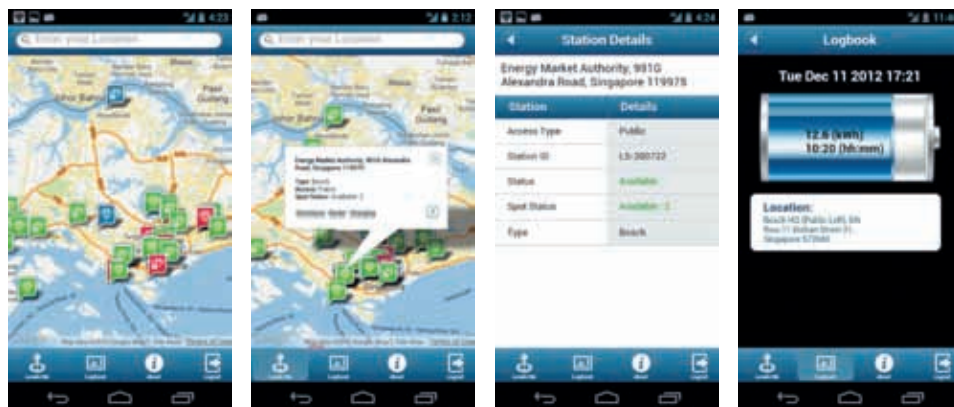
4:23

Enter your Location

Johor Bahru

Pasir Gudang

2:12

Enter your Location

Energy Market Authority, 991G Alexandra Road, Singapore 119975

Type: Bosch
Access: Public
Spot Status: Available: 2

4:24

Station Details

Energy Market Authority, 991G Alexandra Road, Singapore 119975

| Station | Details |
|---|---|
| Access Type | Public |
| Station ID | LS-380722 |
| Status | Available |
| Spot Status | Available : 2 |
| Type | Bosch |

11:4

Logbook

Tue Dec 11 2012 17:21

12.6 (kWh)
10:20 (hh:mm)

Location:
Bosch HQ (Public Lot), 0A
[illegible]
Singapore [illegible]

Locate Me Logbook About Logout